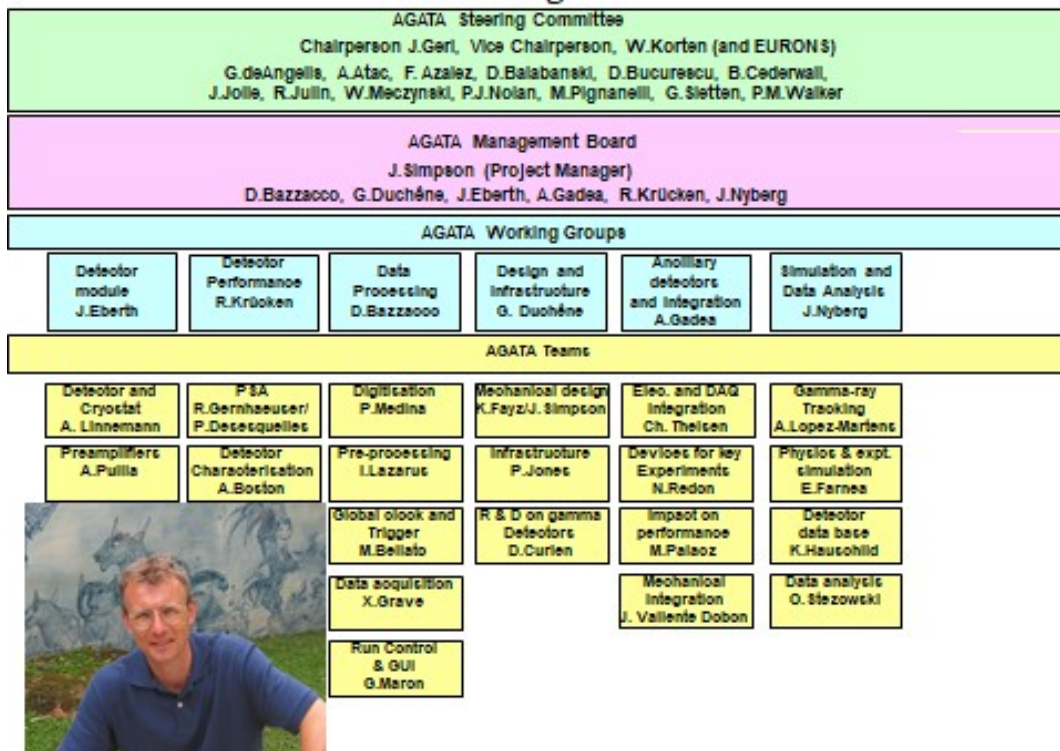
AGATA Steering Committee

Chairperson J.Gerl, Vice Chairperson, W.Korten (and EURONS)

G.deAngelis, A.Atac, F. Azaiez, D.Balabanski, D.Bucurescu, B.Cederwall, J.Jolie, R.Julin, W.Meczynski, P.J.Nolan, M.Pignanelli, G.Sletten, P.M.Walker

AGATA Management Board

J.Simpson (Project Manager)

D.Bazzacco, G.Duchêne, J.Eberth, A.Gadea, R.Krücken, J.Nyberg

AGATA Working Groups

Detector module J.Eberth

Detector Performance R.Krücken

Data Processing D.Bazzacco

Design and Infrastructure G. Duchêne

Ancilliary detectors and integration A.Gadea

Simulation and Data Analysis J.Nyberg

AGATA Teams

Detector and Cryostat A. Linnemann

Preamplifiers A.Pullia

PSA R.Gernhaeuser/ P.Desesquelles

Detector Characterisation A.Boston

Digitisation P.Medina

Pre-processing I.Lazarus

Global clock and Trigger M.Bellato

Data acquisition X.Grave

Run Control & GUI G.Maron

Mechanical design K.Fayz/J. Simpson

Infrastructure P.Jones

R & D on gamma Detectors D.Curien

Elec. and DAQ integration Ch. Theisen

Devices for key Experiments N.Redon

Impact on performance M.Palacz

Mechanical integration J. Valiente Dobon

Gamma-ray Tracking A.Lopez-Martens

Physics & expt. simulation E.Farnea

Detector data base K.Hauschild

Data analysis O. Stezowski